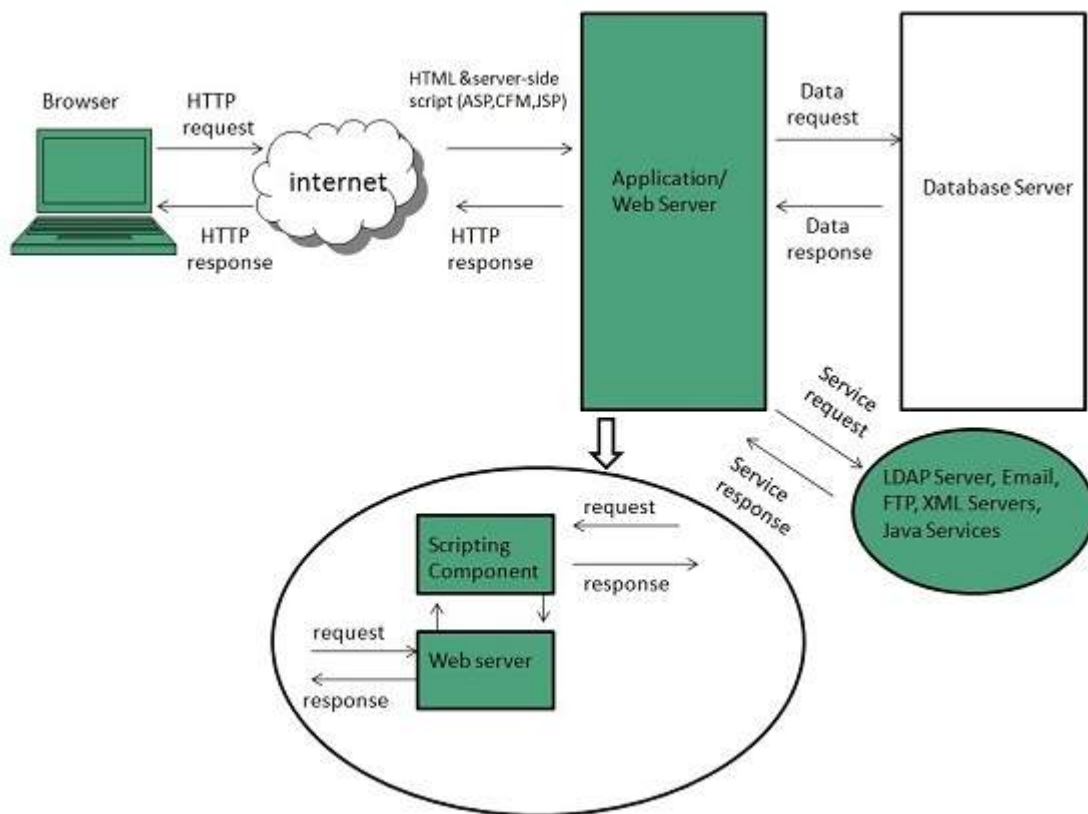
Browser

HTTP request

internet

HTTP response

HTML &server-side script (ASP,CFM,JSP)

HTTP response

Application/ Web Server

Data request

Data response

Database Server

Service request

Service response

LDAP Server, Email, FTP, XML Servers, Java Services

request

Scripting Component

response

request

Web server

response